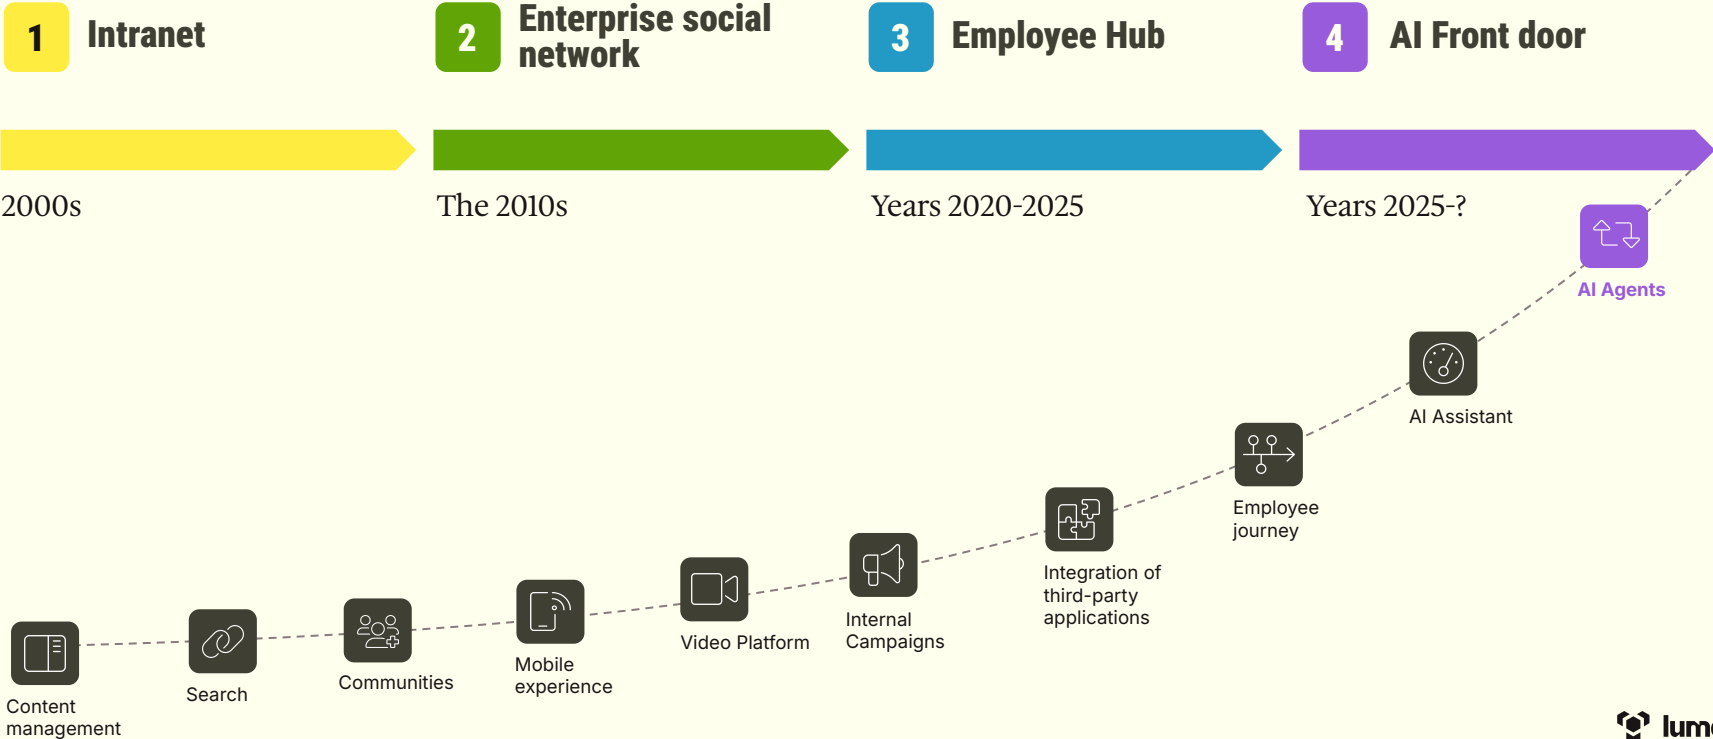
1 Intranet

2 Enterprise social network

3 Employee Hub

4 AI Front door

2000s

The 2010s

Years 2020-2025

Years 2025-?

AI Agents

AI Assistant

Employee journey

Integration of third-party applications

Internal Campaigns

Video Platform

Mobile experience

Communities

Search

Content management

lum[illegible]